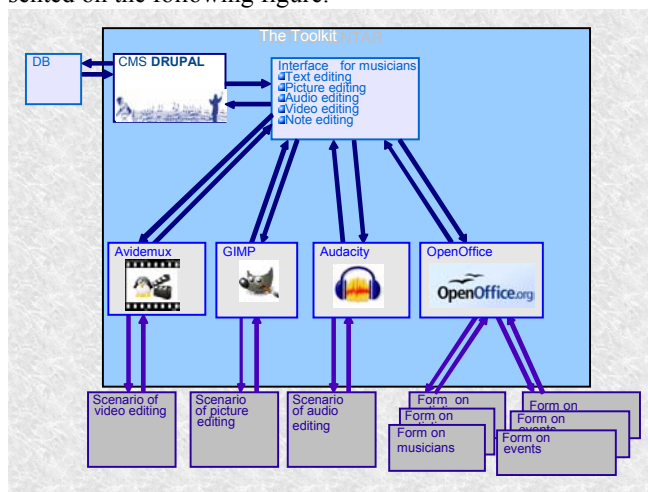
sented on the following figure:

The Toolkit

DB

CMS DRUPAL

Interface for musicians
Text editing
Picture editing
Audio editing
Video editing
Note editing

Avidemux

GIMP

Audacity

OpenOffice

OpenOffice.org

Scenario of video editing

Scenario of picture editing

Scenario of audio editing

Form on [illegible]

Form on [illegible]

Form on musicians

Form on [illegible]

Form on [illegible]

Form on events